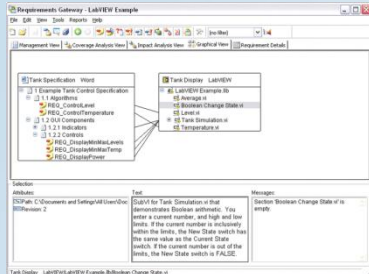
Requirements Gateway - LabVIEW Example

File Edit View Tools Reports Help

(no filter)

Management View | Coverage Analysis View | Impact Analysis View | Graphical View | Requirement Details

Tank Specification Word
1 Example Tank Control Specification
1.1 Algorithms
REQ_ControlLevel
REQ_ControlTemperature
1.2 GUI Components
1.2.1 Indicators
1.2.2 Controls
REQ_DisplayMinMaxLevels
REQ_DisplayMinMaxTemp
REQ_DisplayPower

Tank Display LabVIEW
LabVIEW Example.lvlib
Average.vi
Boolean Change State.vi
Level.vi
Tank Simulation.vi
Temperature.vi

Selection

Attributes:
Path: C:\Documents and Settings\All Users\Doc
Revision: 2

Text:
SubVI for Tank Simulation.vi that demonstrates Boolean arithmetic. You enter a current number, and high and low limits. If the current number is inclusively within the limits, the New State switch has the same value as the Current State switch. If the current number is out of the limits, the New State switch is FALSE.

Messages:
Section 'Boolean Change State.vi' is empty.

Tank Display - LabVIEW\LabVIEW Example.lvlib\Boolean Change State.vi